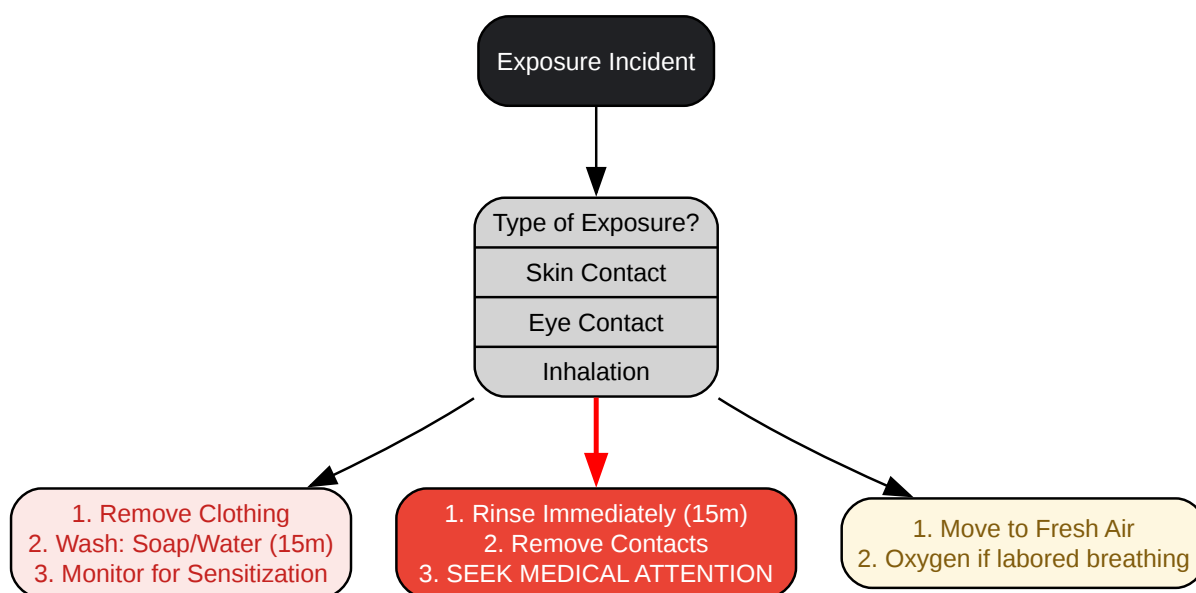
Exposure Incident

Type of Exposure?
Skin Contact
Eye Contact
Inhalation

1. Remove Clothing
2. Wash: Soap/Water (15m)
3. Monitor for Sensitization

1. Rinse Immediately (15m)
2. Remove Contacts
3. SEEK MEDICAL ATTENTION

1. Move to Fresh Air
2. Oxygen if labored breathing